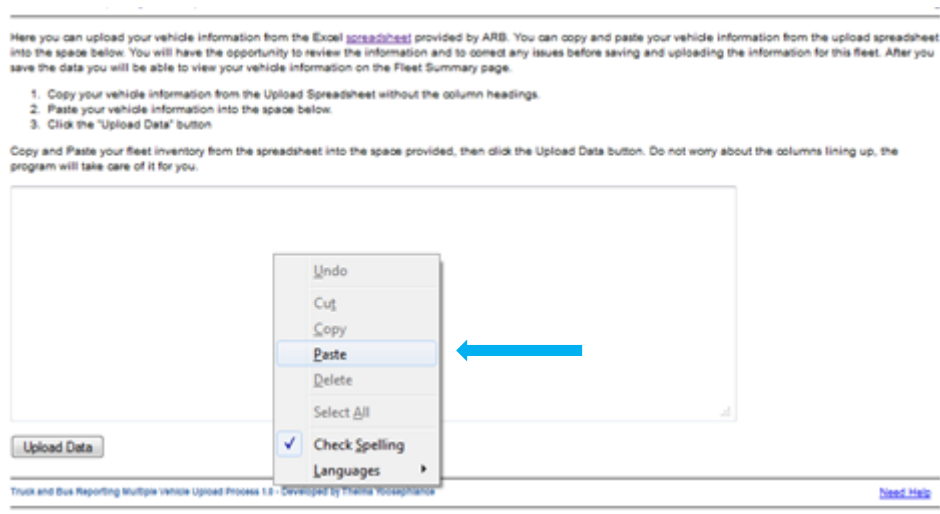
Here you can upload your vehicle information from the Excel spreadsheet provided by ARB. You can copy and paste your vehicle information from the upload spreadsheet into the space below. You will have the opportunity to review the information and to correct any issues before saving and uploading the information for this fleet. After you save the data you will be able to view your vehicle information on the Fleet Summary page.

1. Copy your vehicle information from the Upload Spreadsheet without the column headings.
2. Paste your vehicle information into the space below.
3. Click the "Upload Data" button

Copy and Paste your fleet inventory from the spreadsheet into the space provided, then click the Upload Data button. Do not worry about the columns lining up, the program will take care of it for you.

Undo
Cut
Copy
Paste
Delete
Select All
Check Spelling
Languages

Upload Data

Truck and Bus Reporting Multiple Vehicle Upload Process 1.0 - Developed by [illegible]

Need Help